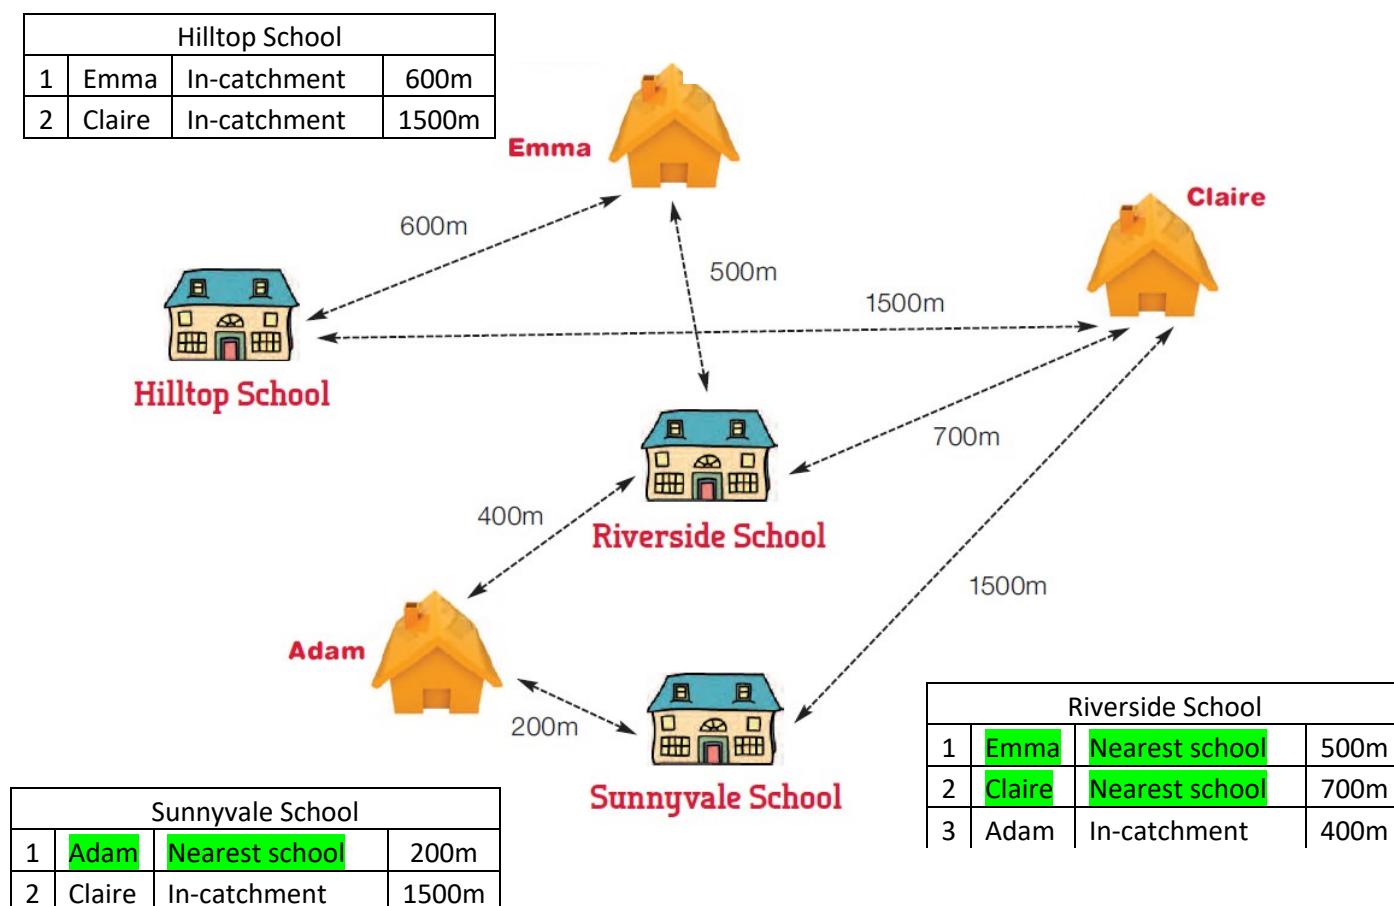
| Hilltop School | | | |
|---|---|---|---|
| 1 | Emma | In-catchment | 600m |
| 2 | Claire | In-catchment | 1500m |

Emma

Claire

600m

500m

1500m

Hilltop School

700m

Riverside School

400m

1500m

Adam

200m

Sunnyvale School

| Riverside School | | | |
|---|---|---|---|
| 1 | Emma | Nearest school | 500m |
| 2 | Claire | Nearest school | 700m |
| 3 | Adam | In-catchment | 400m |

| Sunnyvale School | | | |
|---|---|---|---|
| 1 | Adam | Nearest school | 200m |
| 2 | Claire | In-catchment | 1500m |